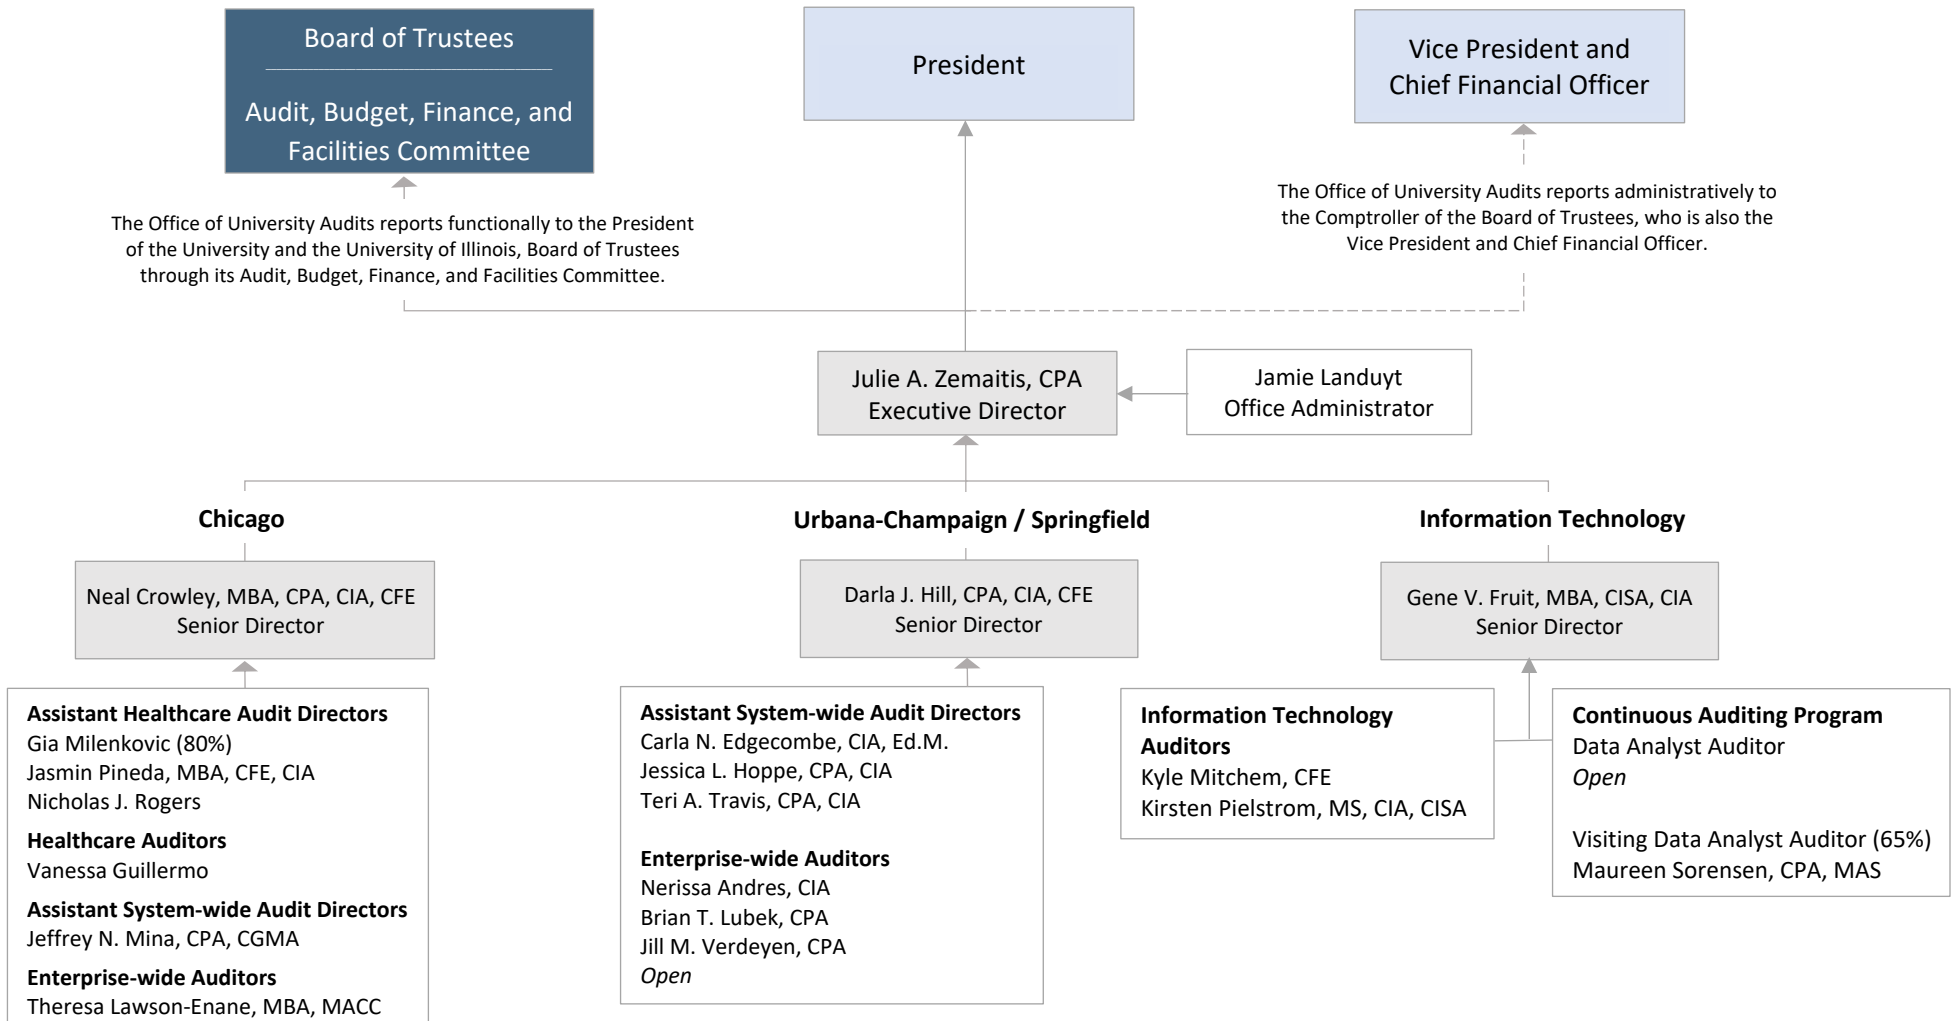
Board of Trustees

Audit, Budget, Finance, and Facilities Committee

President

Vice President and Chief Financial Officer

The Office of University Audits reports functionally to the President of the University and the University of Illinois, Board of Trustees through its Audit, Budget, Finance, and Facilities Committee.

The Office of University Audits reports administratively to the Comptroller of the Board of Trustees, who is also the Vice President and Chief Financial Officer.

Julie A. Zemaitis, CPA
Executive Director

Jamie Landuyt
Office Administrator

Chicago

Urbana-Champaign / Springfield

Information Technology

Neal Crowley, MBA, CPA, CIA, CFE
Senior Director

Darla J. Hill, CPA, CIA, CFE
Senior Director

Gene V. Fruit, MBA, CISA, CIA
Senior Director

**Assistant Healthcare Audit Directors**
Gia Milenkovic (80%)
Jasmin Pineda, MBA, CFE, CIA
Nicholas J. Rogers

**Healthcare Auditors**
Vanessa Guillermo

**Assistant System-wide Audit Directors**
Jeffrey N. Mina, CPA, CGMA

**Enterprise-wide Auditors**
Theresa Lawson-Enane, MBA, MACC

**Assistant System-wide Audit Directors**
Carla N. Edgecombe, CIA, Ed.M.
Jessica L. Hoppe, CPA, CIA
Teri A. Travis, CPA, CIA

**Enterprise-wide Auditors**
Nerissa Andres, CIA
Brian T. Lubek, CPA
Jill M. Verdeyen, CPA
*Open*

**Information Technology Auditors**
Kyle Mitchem, CFE
Kirsten Pielstrom, MS, CIA, CISA

**Continuous Auditing Program**
Data Analyst Auditor
*Open*

Visiting Data Analyst Auditor (65%)
Maureen Sorensen, CPA, MAS